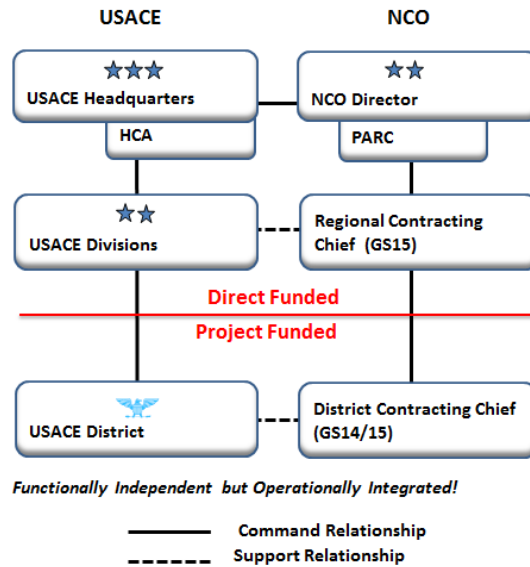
USACE

NCO

USACE Headquarters

HCA

NCO Director

PARC

USACE Divisions

Regional Contracting Chief (GS15)

Direct Funded

Project Funded

USACE District

District Contracting Chief (GS14/15)

Functionally Independent but Operationally Integrated!

Command Relationship

Support Relationship